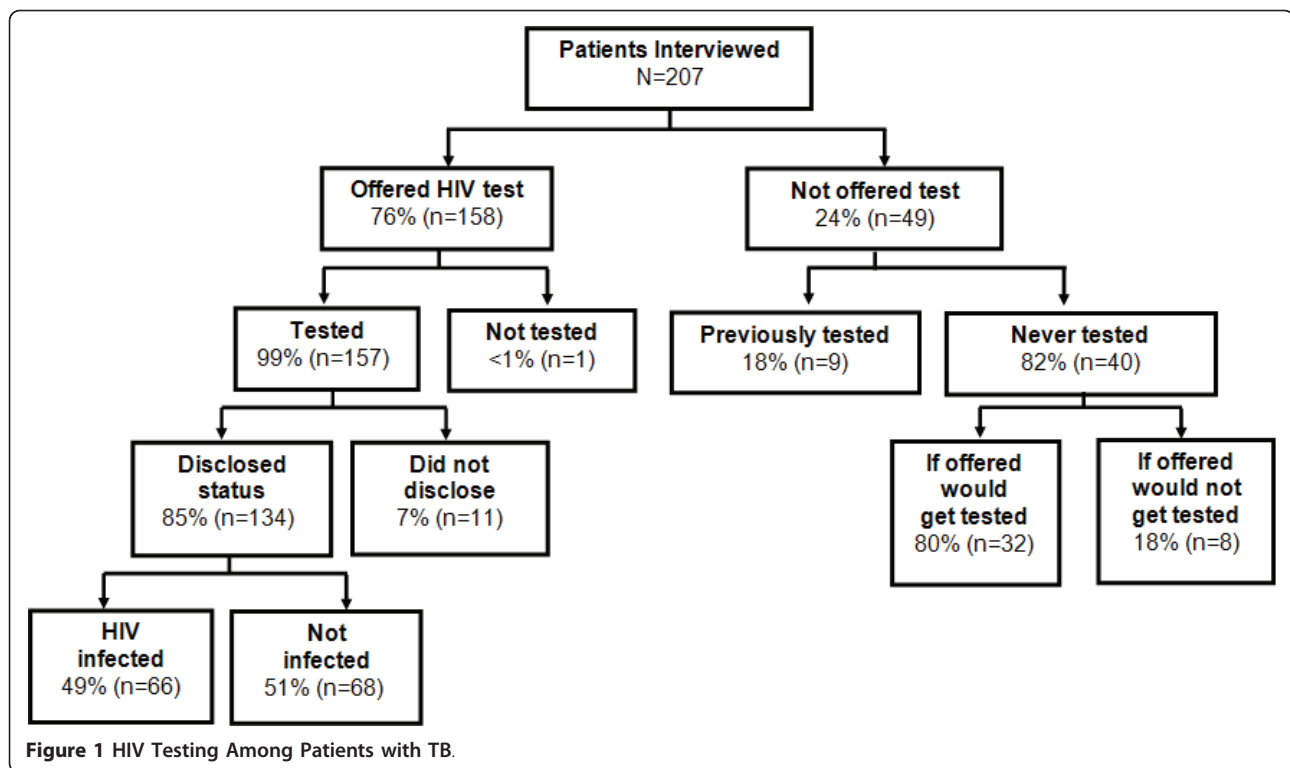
Patients Interviewed
N=207

Offered HIV test
76% (n=158)

Not offered test
24% (n=49)

Tested
99% (n=157)

Not tested
<1% (n=1)

Previously tested
18% (n=9)

Never tested
82% (n=40)

Disclosed status
85% (n=134)

Did not disclose
7% (n=11)

If offered would get tested
80% (n=32)

If offered would not get tested
18% (n=8)

HIV infected
49% (n=66)

Not infected
51% (n=68)

Figure 1 HIV Testing Among Patients with TB.